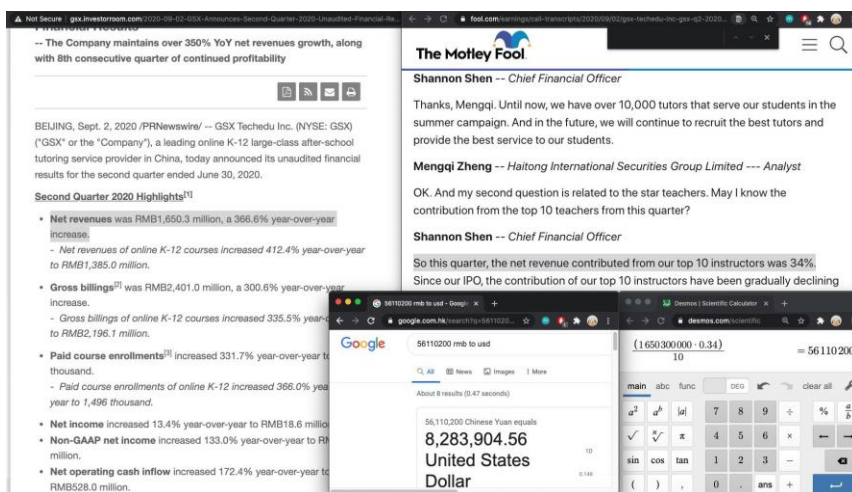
Not Secure | gsx.investorroom.com/2020-09-02-GSX-Announces-Second-Quarter-2020-Unaudited-Financial-Re...

-- The Company maintains over 350% YoY net revenues growth, along with 8th consecutive quarter of continued profitability

BEIJING, Sept. 2, 2020 /PRNewswire/ -- GSX Techedu Inc. (NYSE: GSX) ("GSX" or the "Company"), a leading online K-12 large-class after-school tutoring service provider in China, today announced its unaudited financial results for the second quarter ended June 30, 2020.

Second Quarter 2020 Highlights$^{[1]}$

• Net revenues was RMB1,650.3 million, a 366.6% year-over-year increase.
- Net revenues of online K-12 courses increased 412.4% year-over-year to RMB1,385.0 million.

• Gross billings$^{[2]}$ was RMB2,401.0 million, a 300.6% year-over-year increase.
- Gross billings of online K-12 courses increased 335.5% year-o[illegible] to RMB2,196.1 million.

• Paid course enrollments$^{[3]}$ increased 331.7% year-over-year t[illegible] thousand.
- Paid course enrollments of online K-12 increased 366.0% yea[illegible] year to 1,496 thousand.

• Net income increased 13.4% year-over-year to RMB18.6 millio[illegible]

• Non-GAAP net income increased 133.0% year-over-year to R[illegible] million.

• Net operating cash inflow increased 172.4% year-over-year t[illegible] RMB528.0 million.

fool.com/earnings/call-transcripts/2020/09/02/gsx-techedu-inc-gsx-q2-2020...

The Motley Fool

Shannon Shen -- Chief Financial Officer

Thanks, Mengqi. Until now, we have over 10,000 tutors that serve our students in the summer campaign. And in the future, we will continue to recruit the best tutors and provide the best service to our students.

Mengqi Zheng -- Haitong International Securities Group Limited --- Analyst

OK. And my second question is related to the star teachers. May I know the contribution from the top 10 teachers from this quarter?

Shannon Shen -- Chief Financial Officer

So this quarter, the net revenue contributed from our top 10 instructors was 34%. Since our IPO, the contribution of our top 10 instructors have been gradually declining

56110200 mmb to usd - Google ×
google.com.hk/search?q=5611020...

Google

56110200 mmb to usd

All News Images More

About 8 results (0.47 seconds)

56,110,200 Chinese Yuan equals

8,283,904.56 United States Dollar

Desmos | Scientific Calculator ×
desmos.com/scientific

$\frac{(1650300000 \cdot 0.34)}{10}$ $= 56110200$

main abc func DEG clear all

$a^2$ $a^b$ $|a|$ 7 8 9 ÷ %
$\sqrt{}$ $\sqrt[n]{}$ $\pi$ 4 5 6 ×
sin cos tan 1 2 3 −
( ) , 0 . ans +